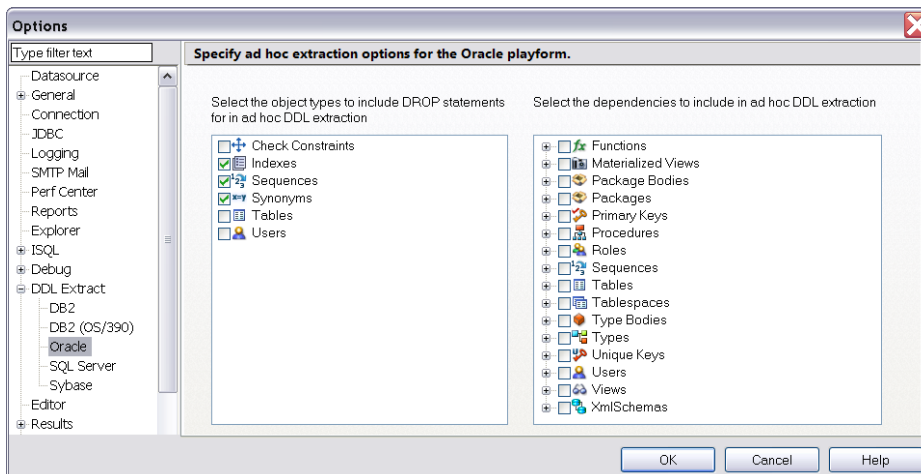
Options

Type filter text

Datasource
General
Connection
JDBC
Logging
SMTP Mail
Perf Center
Reports
Explorer
ISQL
Debug
DDL Extract
DB2
DB2 (OS/390)
Oracle
SQL Server
Sybase
Editor
Results

Specify ad hoc extraction options for the Oracle playform.

Select the object types to include DROP statements for in ad hoc DDL extraction

Check Constraints
Indexes
Sequences
Synonyms
Tables
Users

Select the dependencies to include in ad hoc DDL extraction

Functions
Materialized Views
Package Bodies
Packages
Primary Keys
Procedures
Roles
Sequences
Tables
Tablespaces
Type Bodies
Types
Unique Keys
Users
Views
XmlSchemas

OK
Cancel
Help